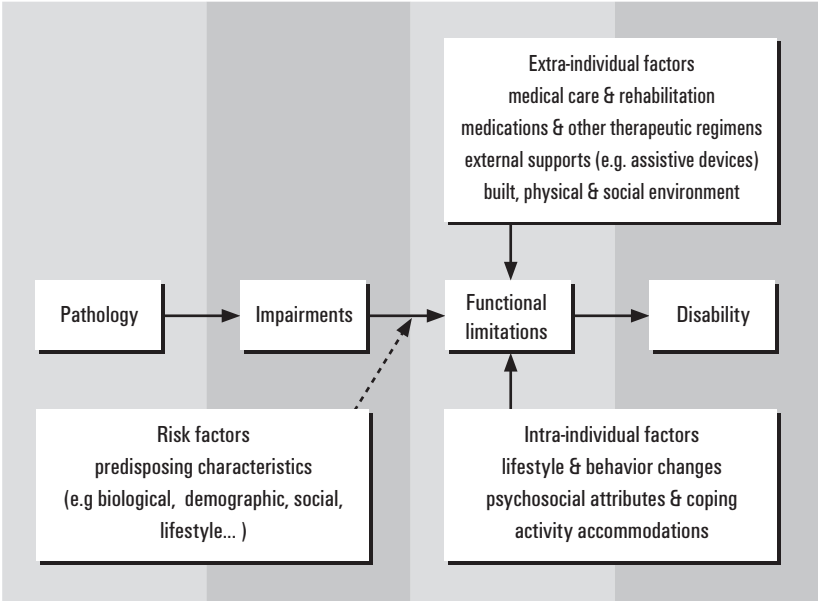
Extra-individual factors
medical care & rehabilitation
medications & other therapeutic regimens
external supports (e.g. assistive devices)
built, physical & social environment

Pathology

Impairments

Functional limitations

Disability

Risk factors
predisposing characteristics
(e.g biological, demographic, social, lifestyle... )

Intra-individual factors
lifestyle & behavior changes
psychosocial attributes & coping
activity accommodations